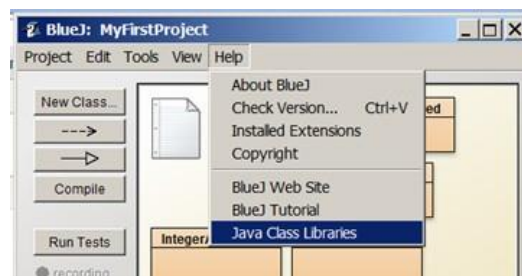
BlueJ: MyFirstProject

Project Edit Tools View Help

New Class...

--->

—▷

Compile

Run Tests

recording

About BlueJ

Check Version... Ctrl+V

Installed Extensions

Copyright

BlueJ Web Site

BlueJ Tutorial

Java Class Libraries

Integer/

ed